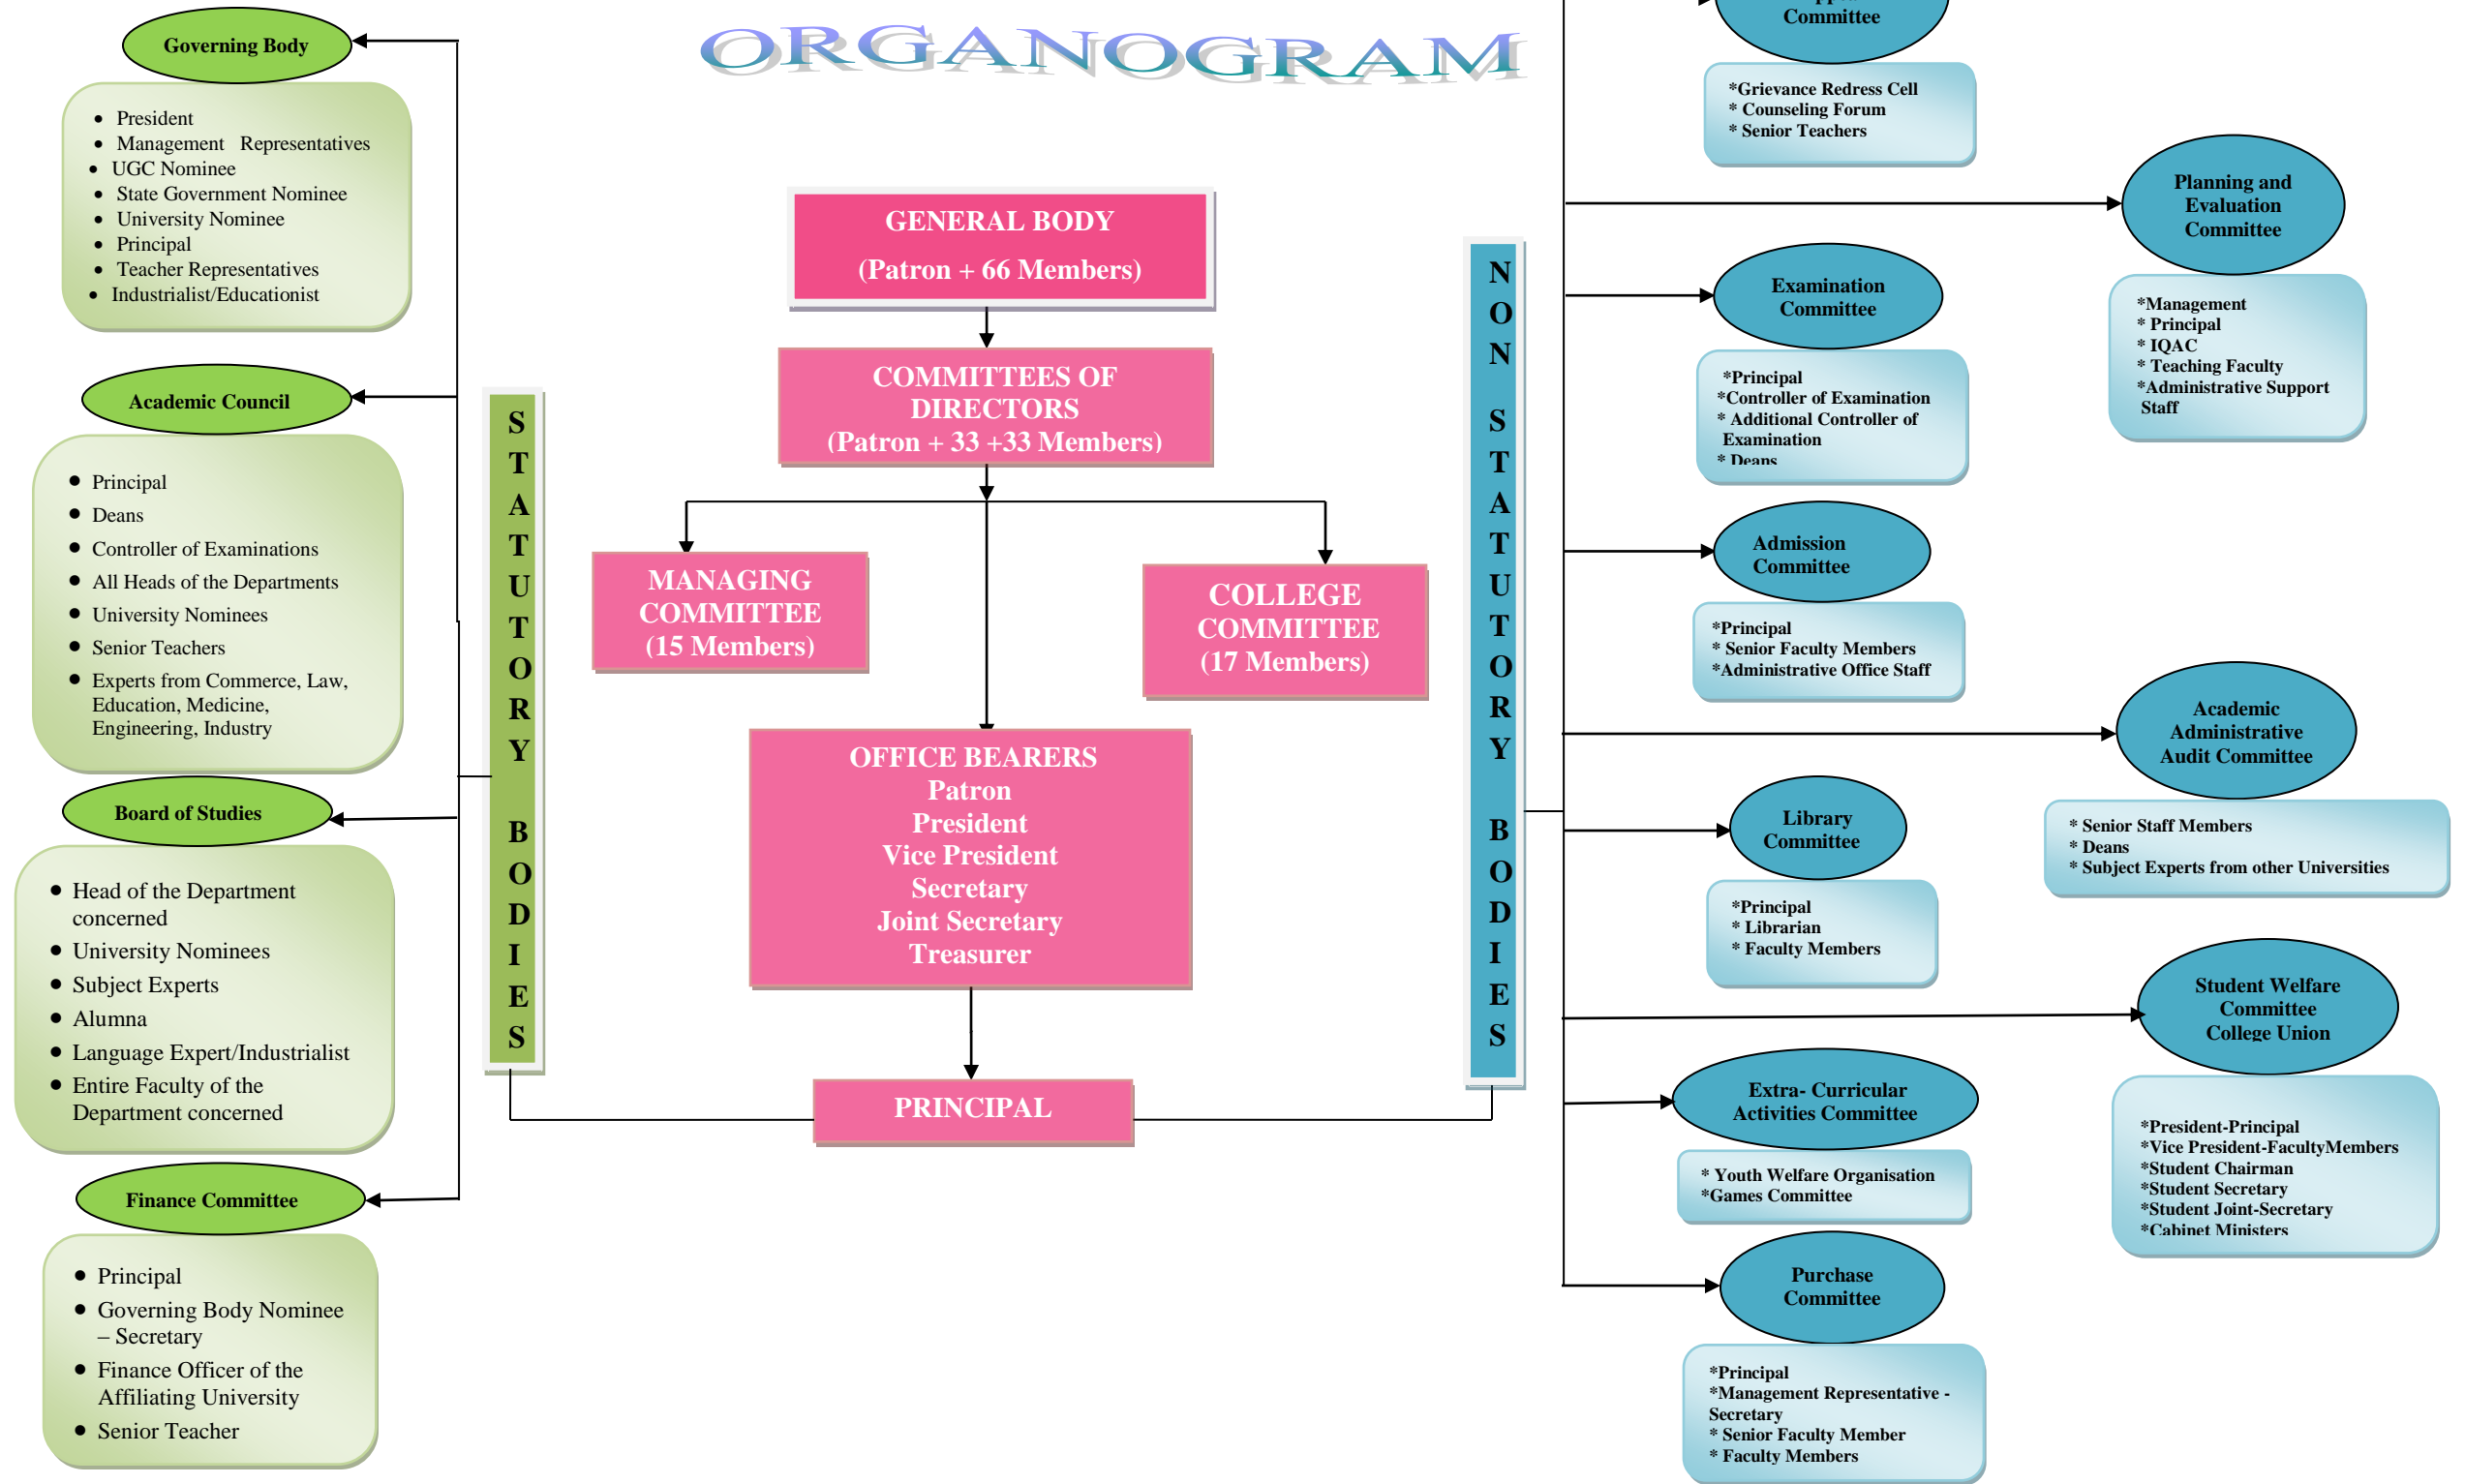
ORGANOGRAM

Governing Body

- President
- Management Representatives
- UGC Nominee
- State Government Nominee
- University Nominee
- Principal
- Teacher Representatives
- Industrialist/Educationist

Academic Council

- Principal
- Deans
- Controller of Examinations
- All Heads of the Departments
- University Nominees
- Senior Teachers
- Experts from Commerce, Law, Education, Medicine, Engineering, Industry

Board of Studies

- Head of the Department concerned
- University Nominees
- Subject Experts
- Alumna
- Language Expert/Industrialist
- Entire Faculty of the Department concerned

Finance Committee

- Principal
- Governing Body Nominee – Secretary
- Finance Officer of the Affiliating University
- Senior Teacher

STATUTORY BODIES

GENERAL BODY
(Patron + 66 Members)

COMMITTEES OF DIRECTORS
(Patron + 33 +33 Members)

MANAGING COMMITTEE
(15 Members)

COLLEGE COMMITTEE
(17 Members)

OFFICE BEARERS
Patron
President
Vice President
Secretary
Joint Secretary
Treasurer

PRINCIPAL

NON STATUTORY BODIES

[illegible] Committee

*Grievance Redress Cell
* Counseling Forum
* Senior Teachers

Planning and Evaluation Committee

*Management
* Principal
* IQAC
* Teaching Faculty
*Administrative Support Staff

Examination Committee

*Principal
*Controller of Examination
* Additional Controller of Examination
* Deans

Admission Committee

*Principal
* Senior Faculty Members
*Administrative Office Staff

Academic Administrative Audit Committee

* Senior Staff Members
* Deans
* Subject Experts from other Universities

Library Committee

*Principal
* Librarian
* Faculty Members

Student Welfare Committee College Union

*President-Principal
*Vice President-FacultyMembers
*Student Chairman
*Student Secretary
*Student Joint-Secretary
*Cabinet Ministers

Extra- Curricular Activities Committee

* Youth Welfare Organisation
*Games Committee

Purchase Committee

*Principal
*Management Representative - Secretary
* Senior Faculty Member
* Faculty Members